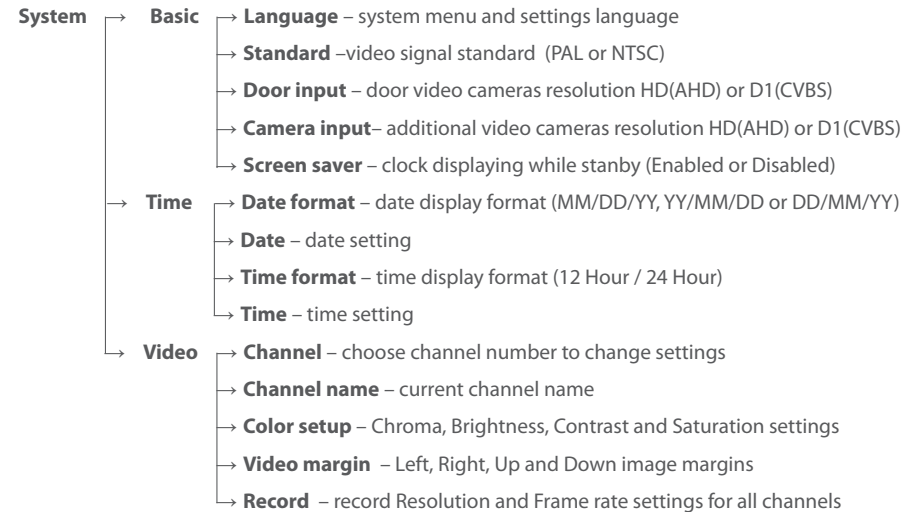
System → Basic → Language – system menu and settings language
→ Standard –video signal standard (PAL or NTSC)
→ Door input – door video cameras resolution HD(AHD) or D1(CVBS)
→ Camera input– additional video cameras resolution HD(AHD) or D1(CVBS)
→ Screen saver – clock displaying while stanby (Enabled or Disabled)
→ Time → Date format – date display format (MM/DD/YY, YY/MM/DD or DD/MM/YY)
→ Date – date setting
→ Time format – time display format (12 Hour / 24 Hour)
→ Time – time setting
→ Video → Channel – choose channel number to change settings
→ Channel name – current channel name
→ Color setup – Chroma, Brightness, Contrast and Saturation settings
→ Video margin – Left, Right, Up and Down image margins
→ Record – record Resolution and Frame rate settings for all channels